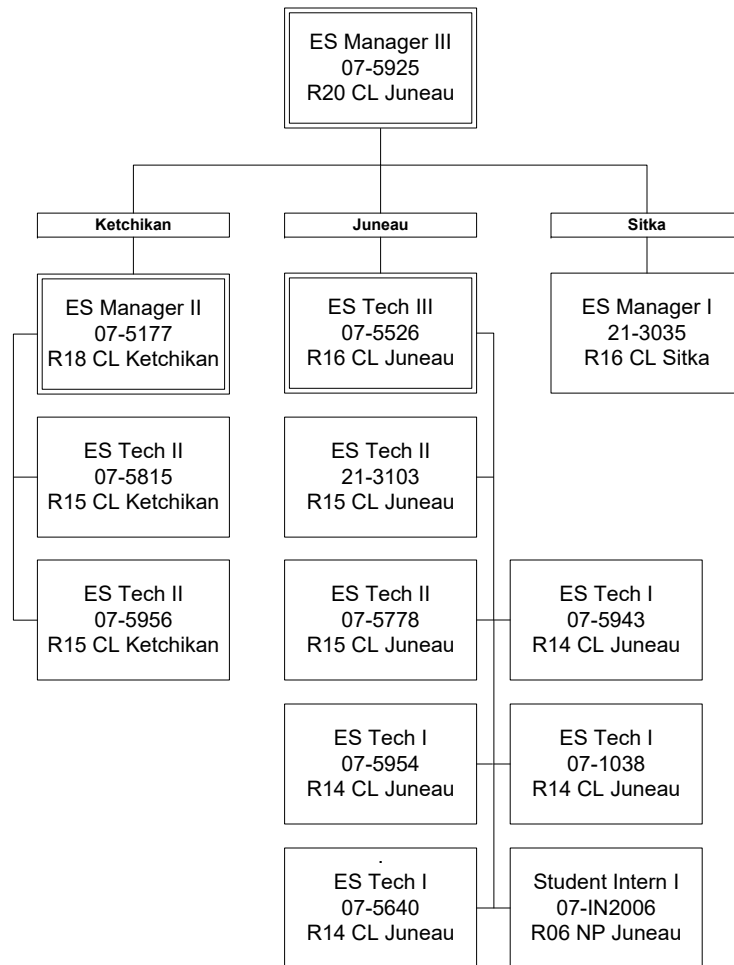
ES Manager III
07-5925
R20 CL Juneau

Ketchikan

Juneau

Sitka

ES Manager II
07-5177
R18 CL Ketchikan

ES Tech III
07-5526
R16 CL Juneau

ES Manager I
21-3035
R16 CL Sitka

ES Tech II
07-5815
R15 CL Ketchikan

ES Tech II
21-3103
R15 CL Juneau

ES Tech II
07-5956
R15 CL Ketchikan

ES Tech II
07-5778
R15 CL Juneau

ES Tech I
07-5943
R14 CL Juneau

ES Tech I
07-5954
R14 CL Juneau

ES Tech I
07-1038
R14 CL Juneau

.
ES Tech I
07-5640
R14 CL Juneau

Student Intern I
07-IN2006
R06 NP Juneau